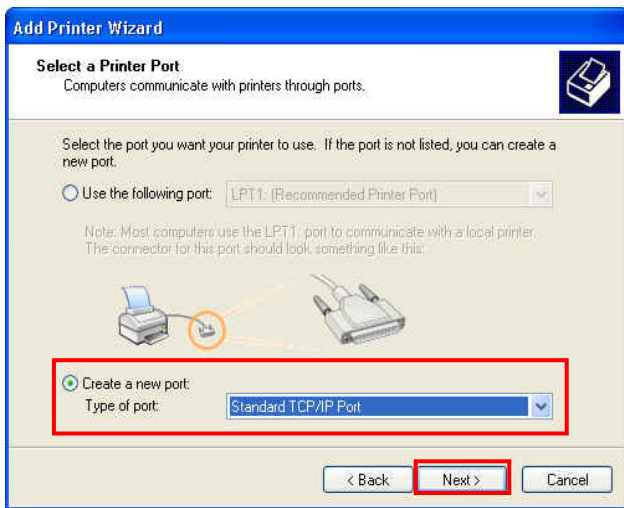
Add Printer Wizard

Select a Printer Port
Computers communicate with printers through ports.

Select the port you want your printer to use. If the port is not listed, you can create a new port.

Use the following port: LPT1: (Recommended Printer Port)

Note: Most computers use the LPT1: port to communicate with a local printer. The connector for this port should look something like this:

Create a new port:
Type of port: Standard TCP/IP Port

< Back
Next >
Cancel